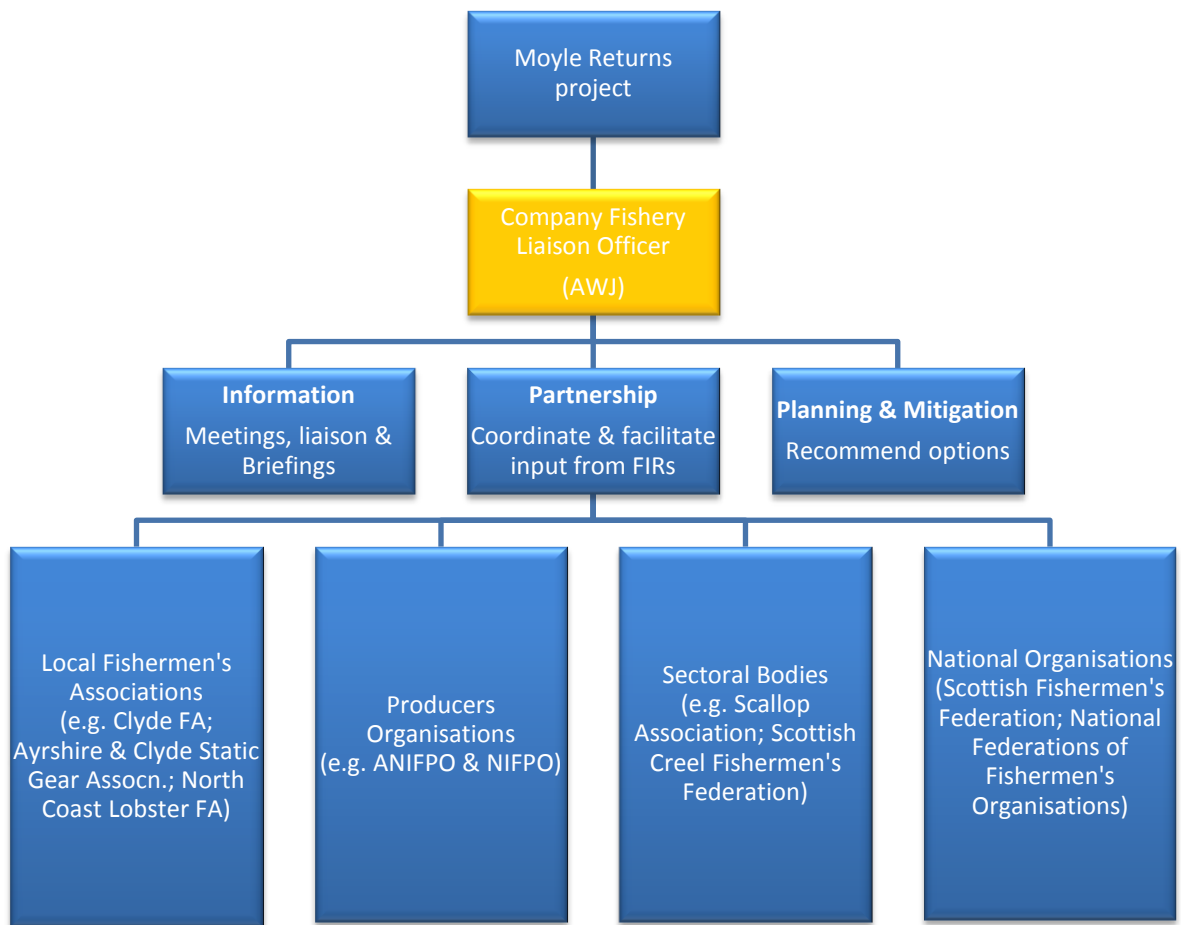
Moyle Returns project

Company Fishery Liaison Officer
(AWJ)

**Information**
Meetings, liaison & Briefings

**Partnership**
Coordinate & facilitate input from FIRs

**Planning & Mitigation**
Recommend options

Local Fishermen's Associations (e.g. Clyde FA; Ayrshire & Clyde Static Gear Assocn.; North Coast Lobster FA)

Producers Organisations (e.g. ANIFPO & NIFPO)

Sectoral Bodies (e.g. Scallop Association; Scottish Creel Fishermen's Federation)

National Organisations (Scottish Fishermen's Federation; National Federations of Fishermen's Organisations)